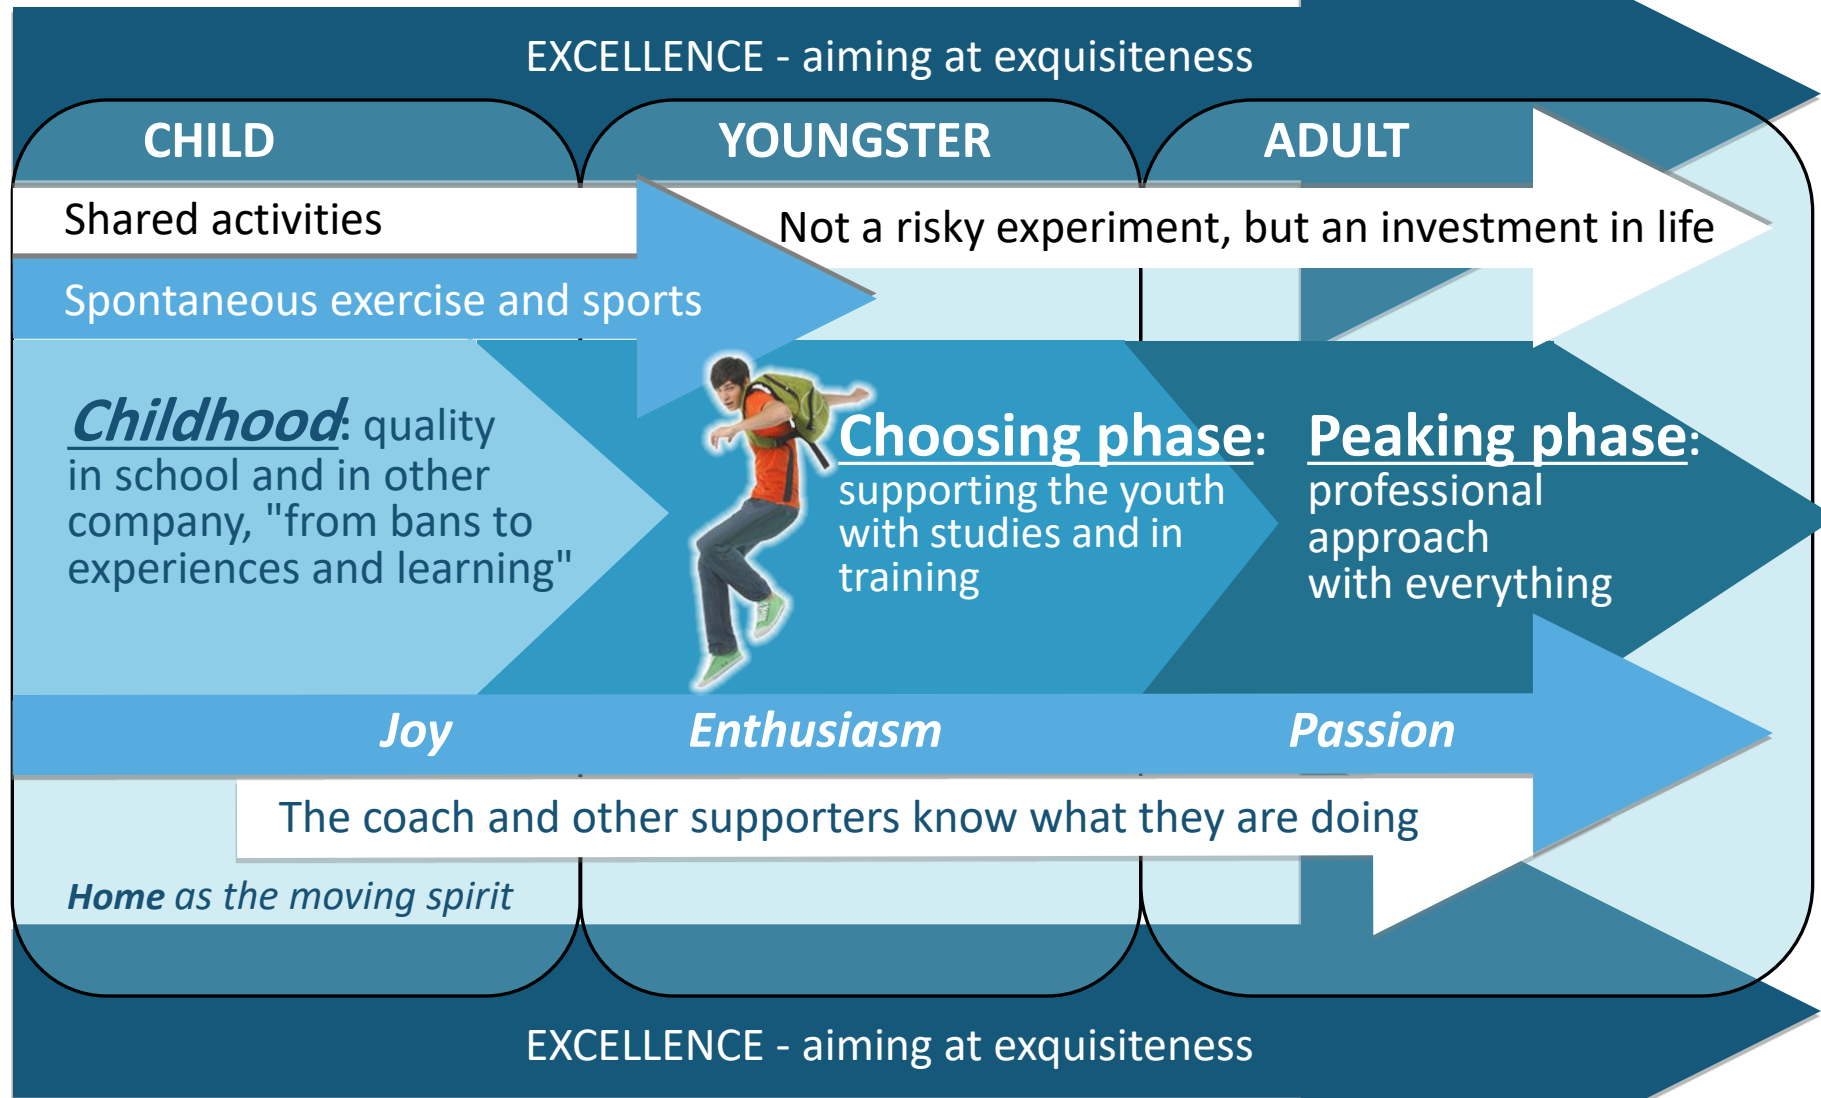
EXCELLENCE - aiming at exquisiteness

CHILD

YOUNGSTER

ADULT

Shared activities

Not a risky experiment, but an investment in life

Spontaneous exercise and sports

Childhood: quality in school and in other company, "from bans to experiences and learning"

Choosing phase: supporting the youth with studies and in training

Peaking phase: professional approach with everything

Joy

Enthusiasm

Passion

The coach and other supporters know what they are doing

Home as the moving spirit

EXCELLENCE - aiming at exquisiteness